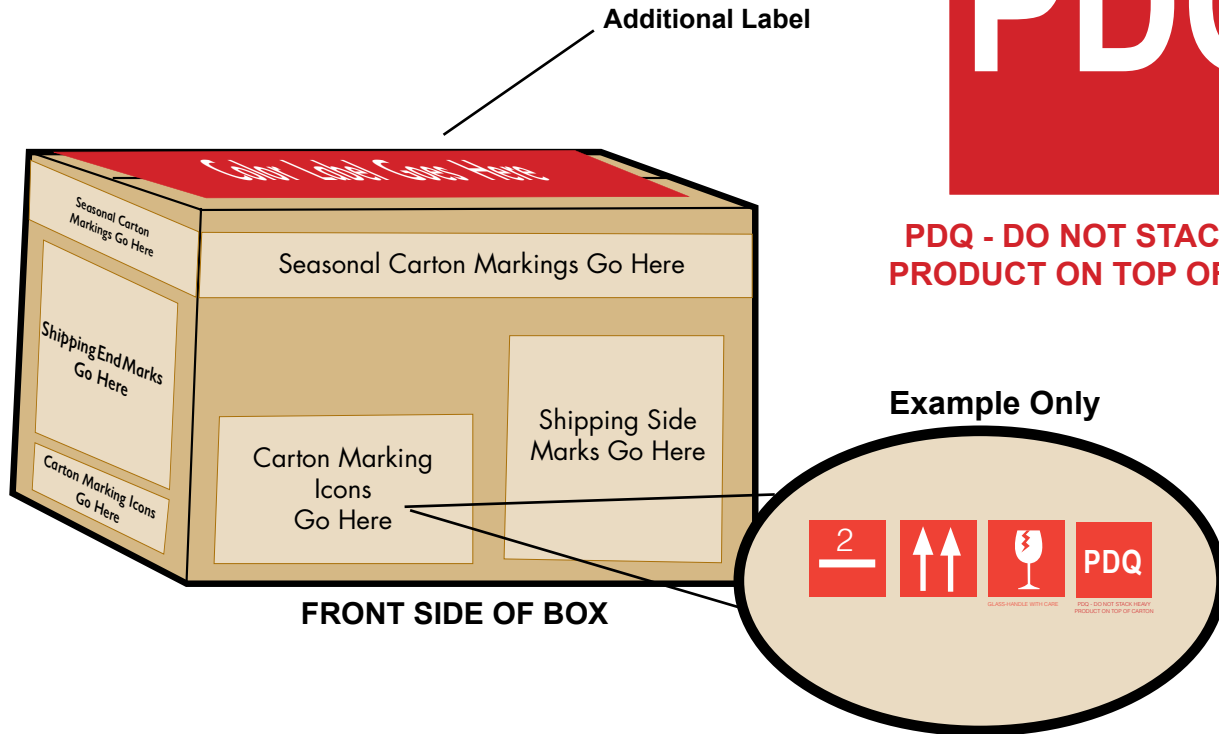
Additional Label

PD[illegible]

PDQ - DO NOT STAC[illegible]
PRODUCT ON TOP O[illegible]

Color Label Goes Here

Seasonal Carton Markings Go Here

Seasonal Carton Markings Go Here

Shipping End Marks Go Here

Carton Marking Icons Go Here

Carton Marking Icons Go Here

Shipping Side Marks Go Here

Example Only

2

GLASS-HANDLE WITH CARE

PDQ

PDQ - DO NOT STACK HEAVY PRODUCT ON TOP OF CARTON

FRONT SIDE OF BOX